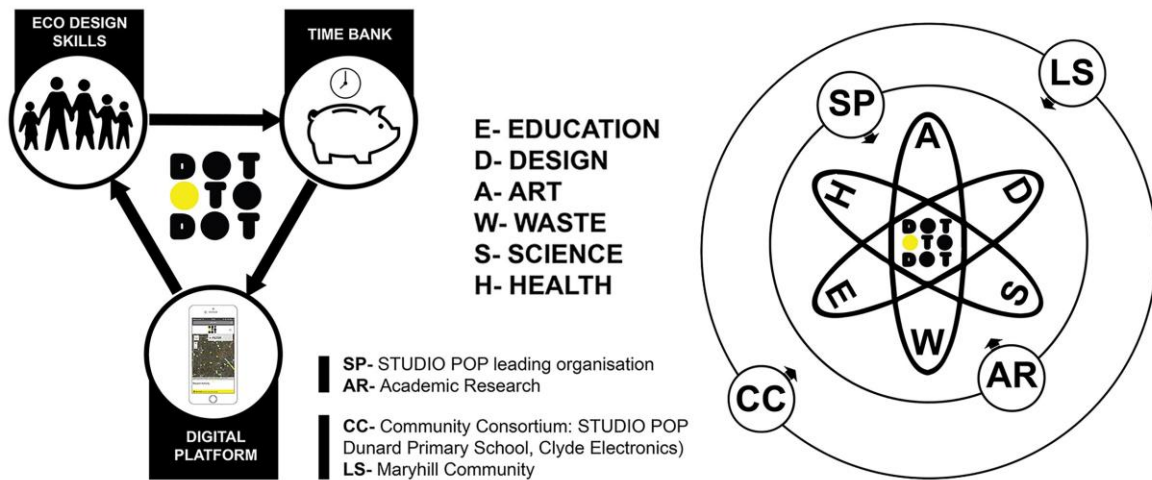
ECO DESIGN SKILLS

TIME BANK

DOT TO DOT

DIGITAL PLATFORM

E- EDUCATION
D- DESIGN
A- ART
W- WASTE
S- SCIENCE
H- HEALTH

SP- STUDIO POP leading organisation
AR- Academic Research

CC- Community Consortium: STUDIO POP Dunard Primary School, Clyde Electronics)
LS- Maryhill Community

LS

SP

A

H

D

DOT TO DOT

E

S

W

AR

CC